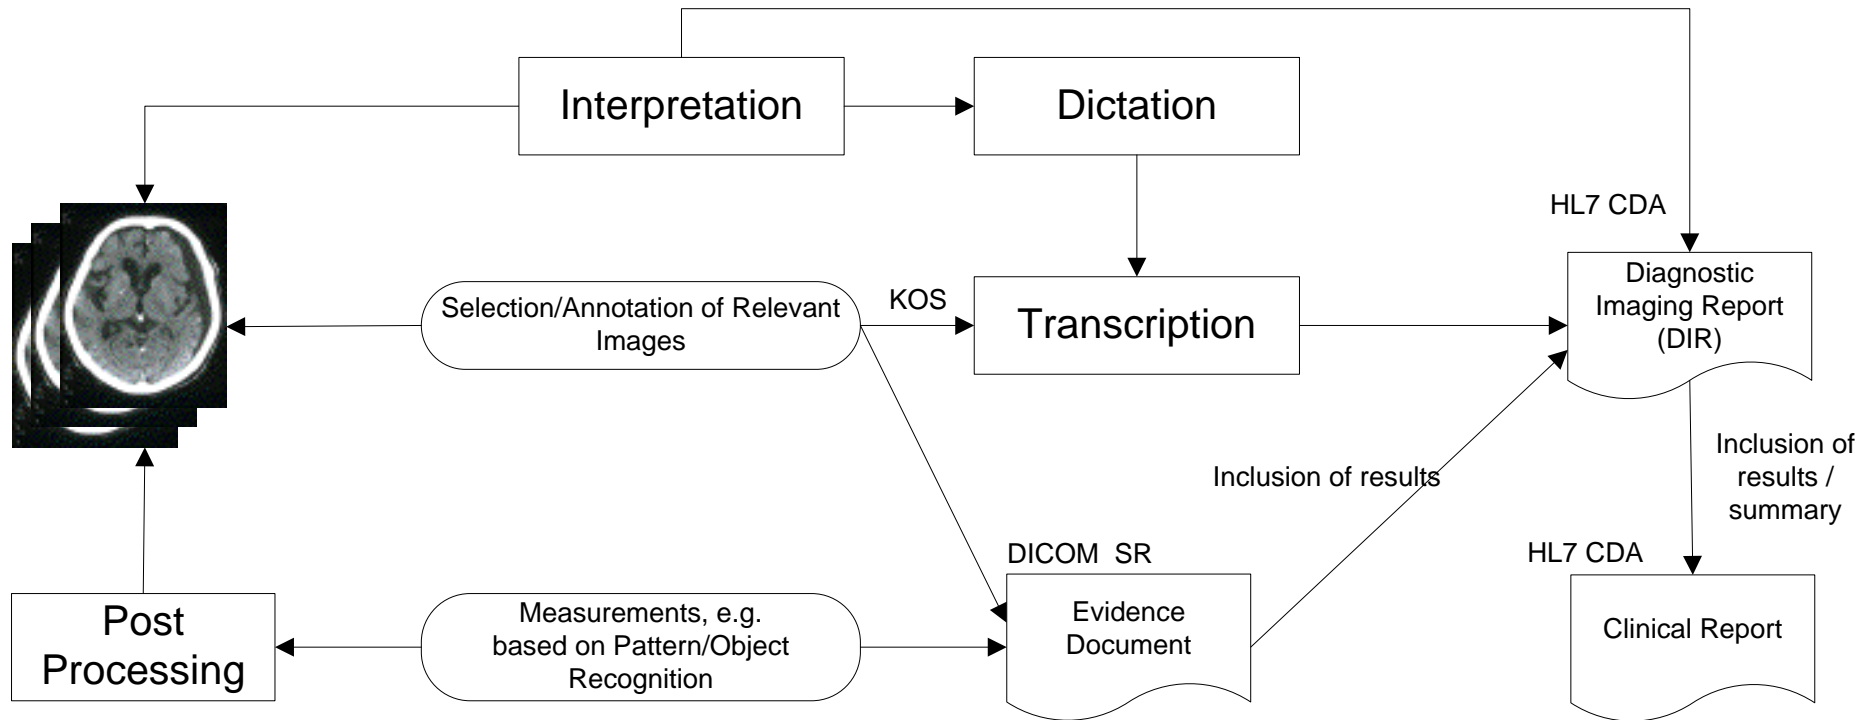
Interpretation

Dictation

HL7 CDA

Selection/Annotation of Relevant Images

KOS

Transcription

Diagnostic Imaging Report (DIR)

Inclusion of results

Inclusion of results / summary

DICOM SR

HL7 CDA

Post Processing

Measurements, e.g. based on Pattern/Object Recognition

Evidence Document

Clinical Report